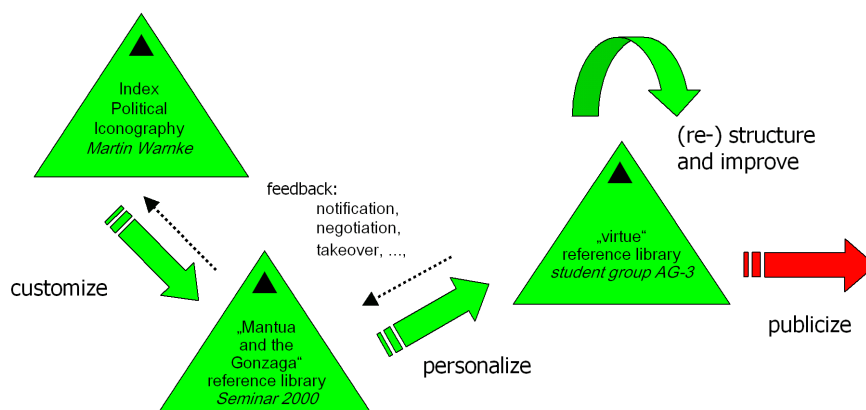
Index Political Iconography
*Martin Warnke*

feedback:
notification,
negotiation,
takeover, ...,

(re-) structure and improve

„virtue" reference library
*student group AG-3*

customize

„Mantua and the Gonzaga" reference library
*Seminar 2000*

personalize

publicize